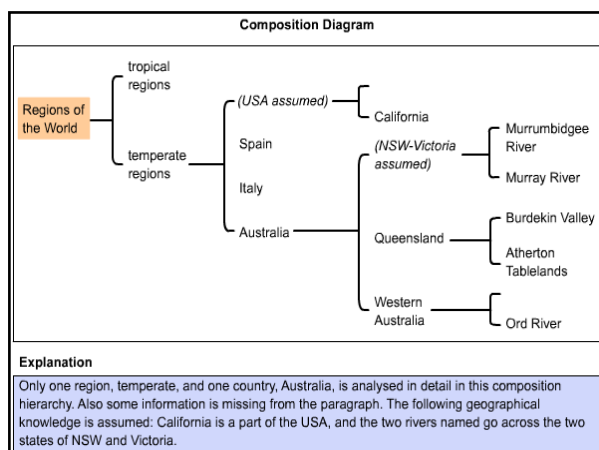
Composition Diagram

Regions of the World

tropical regions

temperate regions

(USA assumed)

California

Spain

Italy

Australia

(NSW-Victoria assumed)

Murrumbidgee River

Murray River

Queensland

Burdekin Valley

Atherton Tablelands

Western Australia

Ord River

Explanation

Only one region, temperate, and one country, Australia, is analysed in detail in this composition hierarchy. Also some information is missing from the paragraph. The following geographical knowledge is assumed: California is a part of the USA, and the two rivers named go across the two states of NSW and Victoria.